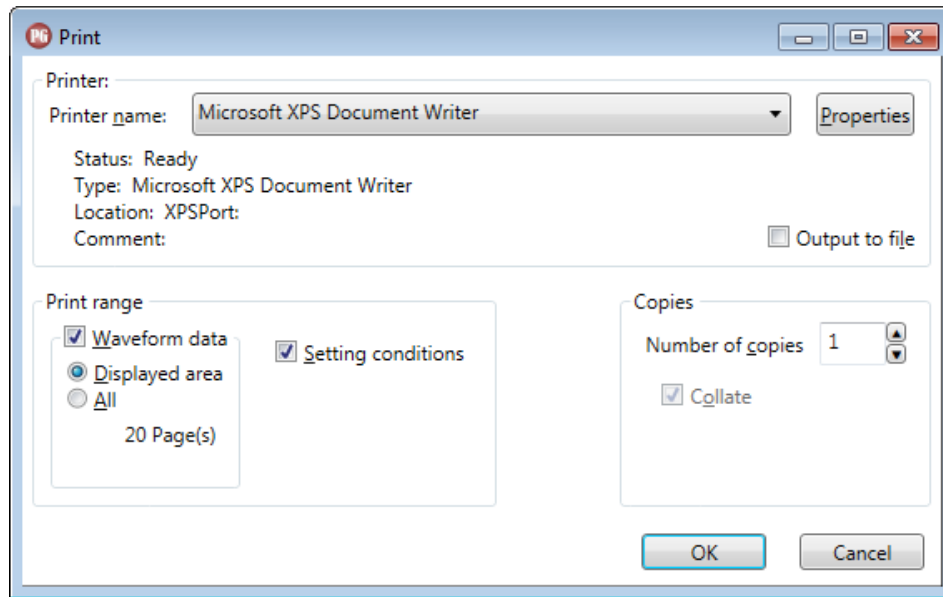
PG Print

Printer:
Printer name: Microsoft XPS Document Writer
Properties
Status: Ready
Type: Microsoft XPS Document Writer
Location: XPSPort:
Comment:
Output to file

Print range
Waveform data
Displayed area
All
20 Page(s)
Setting conditions

Copies
Number of copies 1
Collate

OK
Cancel